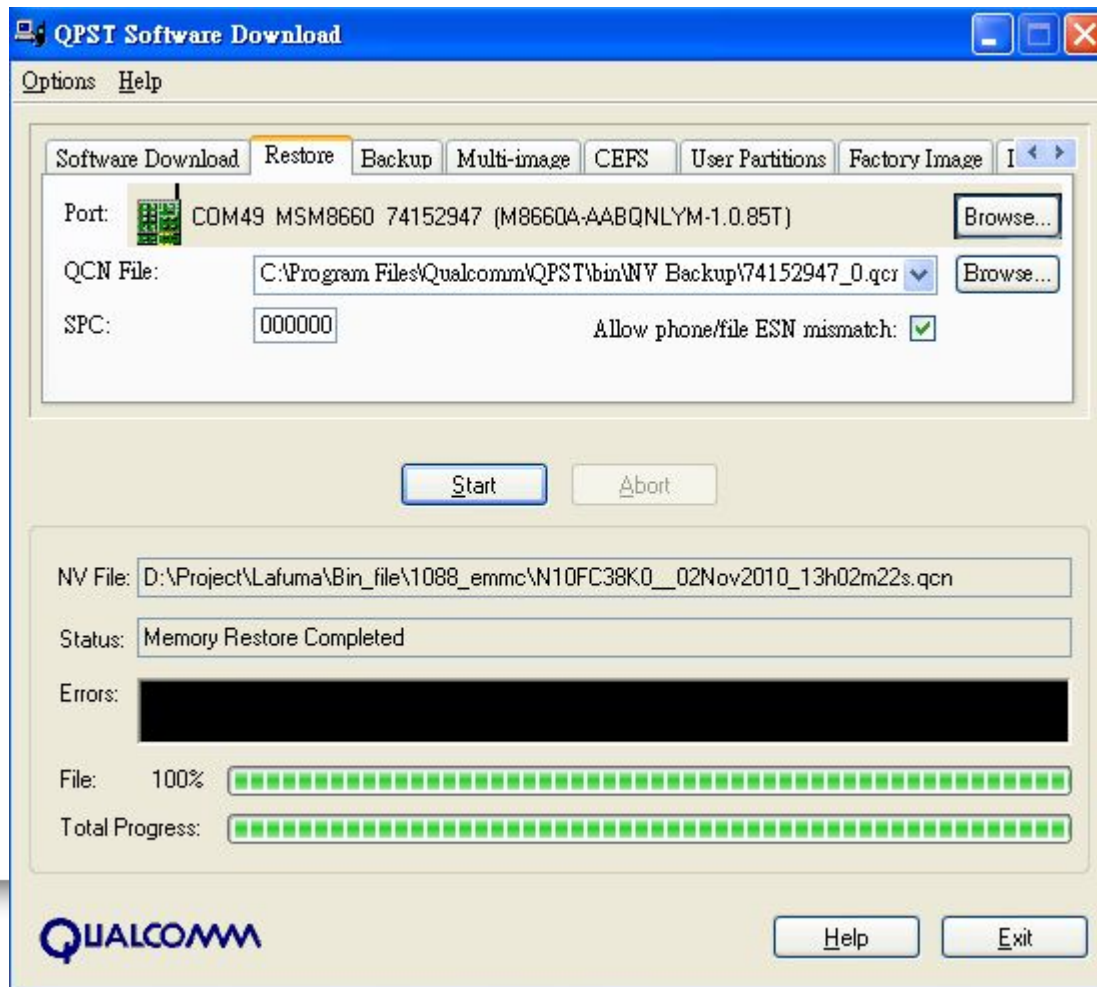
QPST Software Download

Options Help

Software Download | Restore | Backup | Multi-image | CEFS | User Partitions | Factory Image | I

Port: COM49 MSM8660 74152947 (M8660A-AABQNLYM-1.0.85T) Browse...

QCN File: C:\Program Files\Qualcomm\QPST\bin\NV Backup\74152947_0.qcr Browse...

SPC: 000000 Allow phone/file ESN mismatch: ☑

Start Abort

NV File: D:\Project\Lafuma\Bin_file\1088_emmc\N10FC38K0__02Nov2010_13h02m22s.qcn

Status: Memory Restore Completed

Errors:

File: 100%

Total Progress:

QUALCOMM

Help Exit